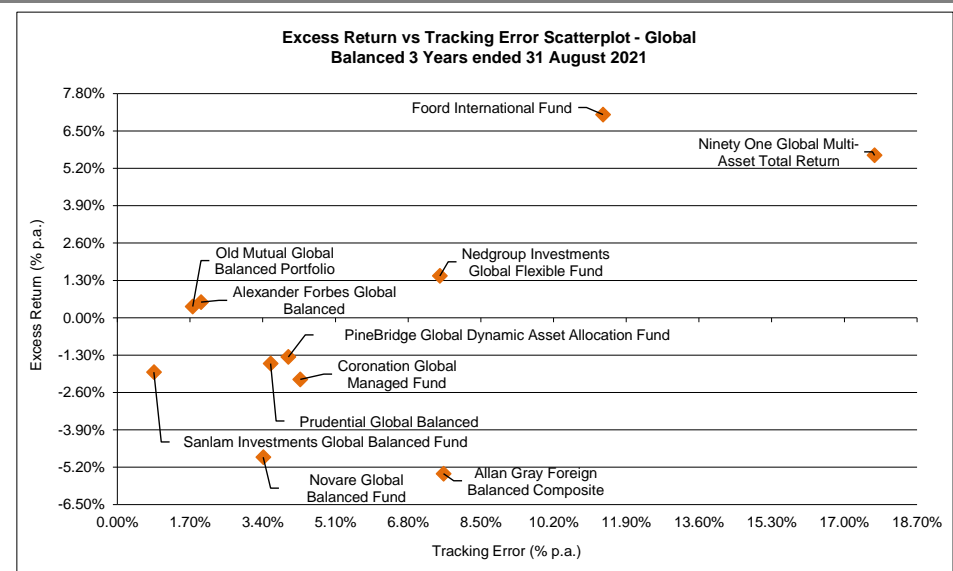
Excess Return vs Tracking Error Scatterplot - Global Balanced 3 Years ended 31 August 2021

7.80%
6.50%
5.20%
3.90%
2.60%
1.30%
0.00%
-1.30%
-2.60%
-3.90%
-5.20%
-6.50%

Excess Return (% p.a.)

Foord International Fund
Ninety One Global Multi-Asset Total Return
Old Mutual Global Balanced Portfolio
Nedgroup Investments Global Flexible Fund
Alexander Forbes Global Balanced
PineBridge Global Dynamic Asset Allocation Fund
Coronation Global Managed Fund
Prudential Global Balanced
Sanlam Investments Global Balanced Fund
Novare Global Balanced Fund
Allan Gray Foreign Balanced Composite

0.00% 1.70% 3.40% 5.10% 6.80% 8.50% 10.20% 11.90% 13.60% 15.30% 17.00% 18.70%

Tracking Error (% p.a.)